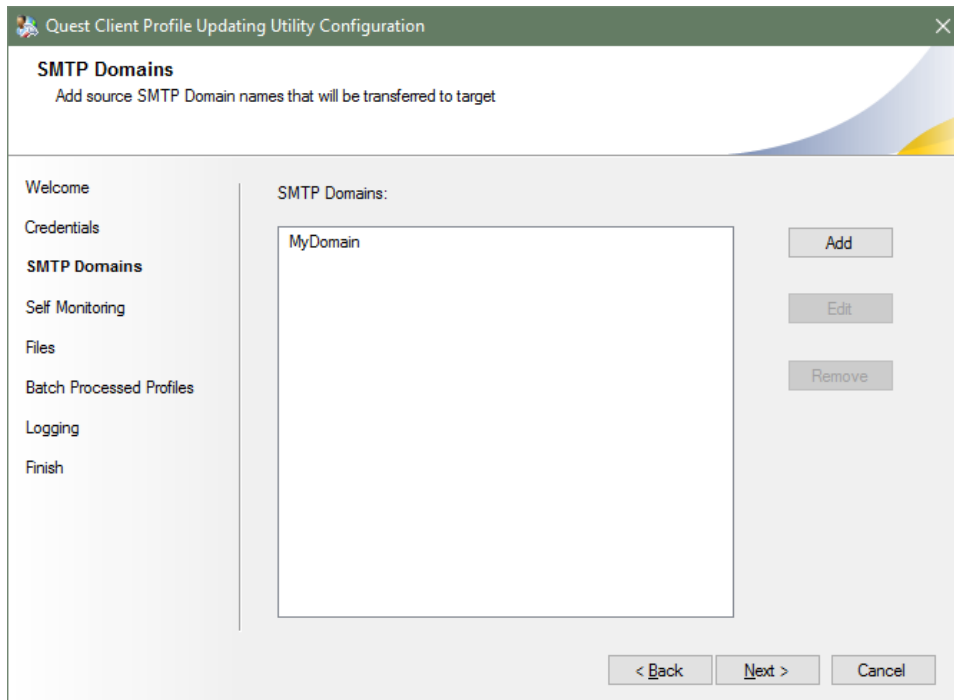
Quest Client Profile Updating Utility Configuration

SMTP Domains
Add source SMTP Domain names that will be transferred to target

Welcome
Credentials
SMTP Domains
Self Monitoring
Files
Batch Processed Profiles
Logging
Finish

SMTP Domains:

MyDomain

Add
Edit
Remove

< Back
Next >
Cancel